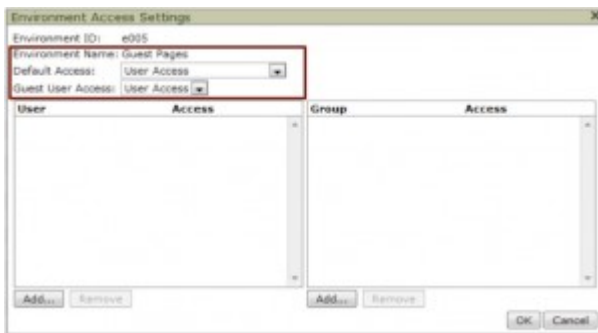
Environment Access Settings

Environment ID: e005
Environment Name: Guest Pages
Default Access: User Access
Guest User Access: User Access

| User | Access |
|---|---|

| Group | Access |
|---|---|

Add... Remove

Add... Remove

OK Cancel